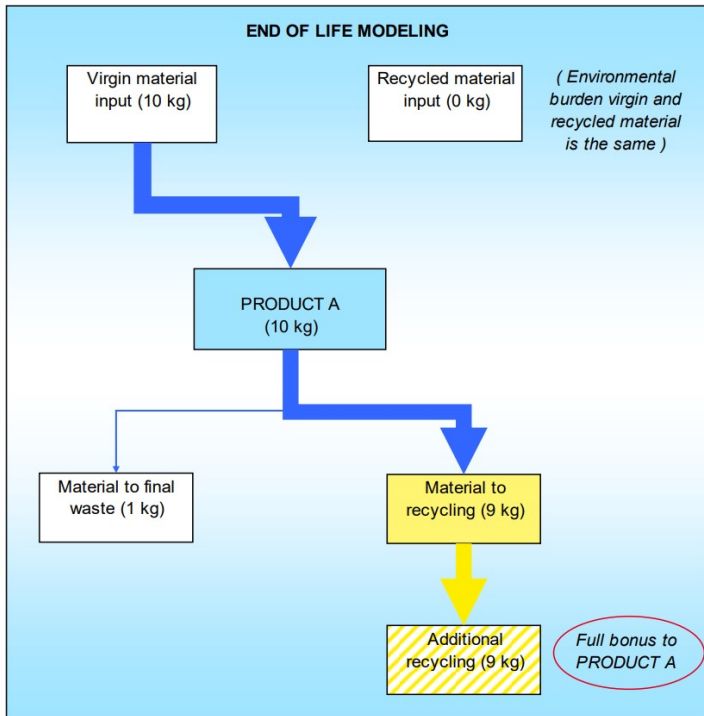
END OF LIFE MODELING

Virgin material input (10 kg)

Recycled material input (0 kg)

( Environmental burden virgin and recycled material is the same )

PRODUCT A (10 kg)

Material to final waste (1 kg)

Material to recycling (9 kg)

Additional recycling (9 kg)

Full bonus to PRODUCT A